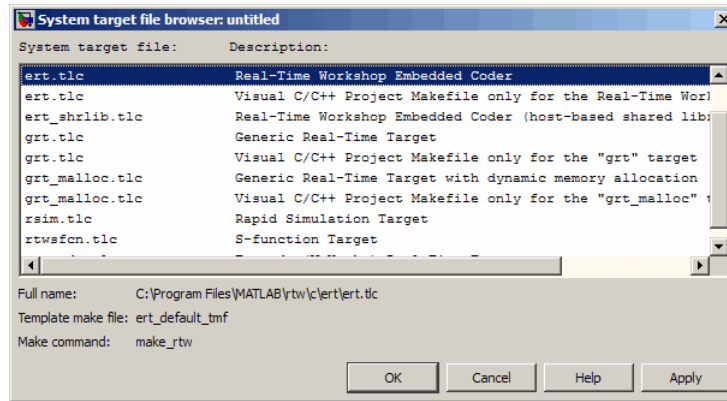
System target file browser: untitled

System target file: Description:

| | |
|---|---|
| ert.tlc | Real-Time Workshop Embedded Coder |
| ert.tlc | Visual C/C++ Project Makefile only for the Real-Time Work |
| ert_shrlib.tlc | Real-Time Workshop Embedded Coder (host-based shared lib |
| grt.tlc | Generic Real-Time Target |
| grt.tlc | Visual C/C++ Project Makefile only for the "grt" target |
| grt_malloc.tlc | Generic Real-Time Target with dynamic memory allocation |
| grt_malloc.tlc | Visual C/C++ Project Makefile only for the "grt_malloc" t |
| rsim.tlc | Rapid Simulation Target |
| rtwsfcn.tlc | S-function Target |

Full name: C:\Program Files\MATLAB\rtw\c\ert\ert.tlc

Template make file: ert_default_tmf

Make command: make_rtw

OK Cancel Help Apply